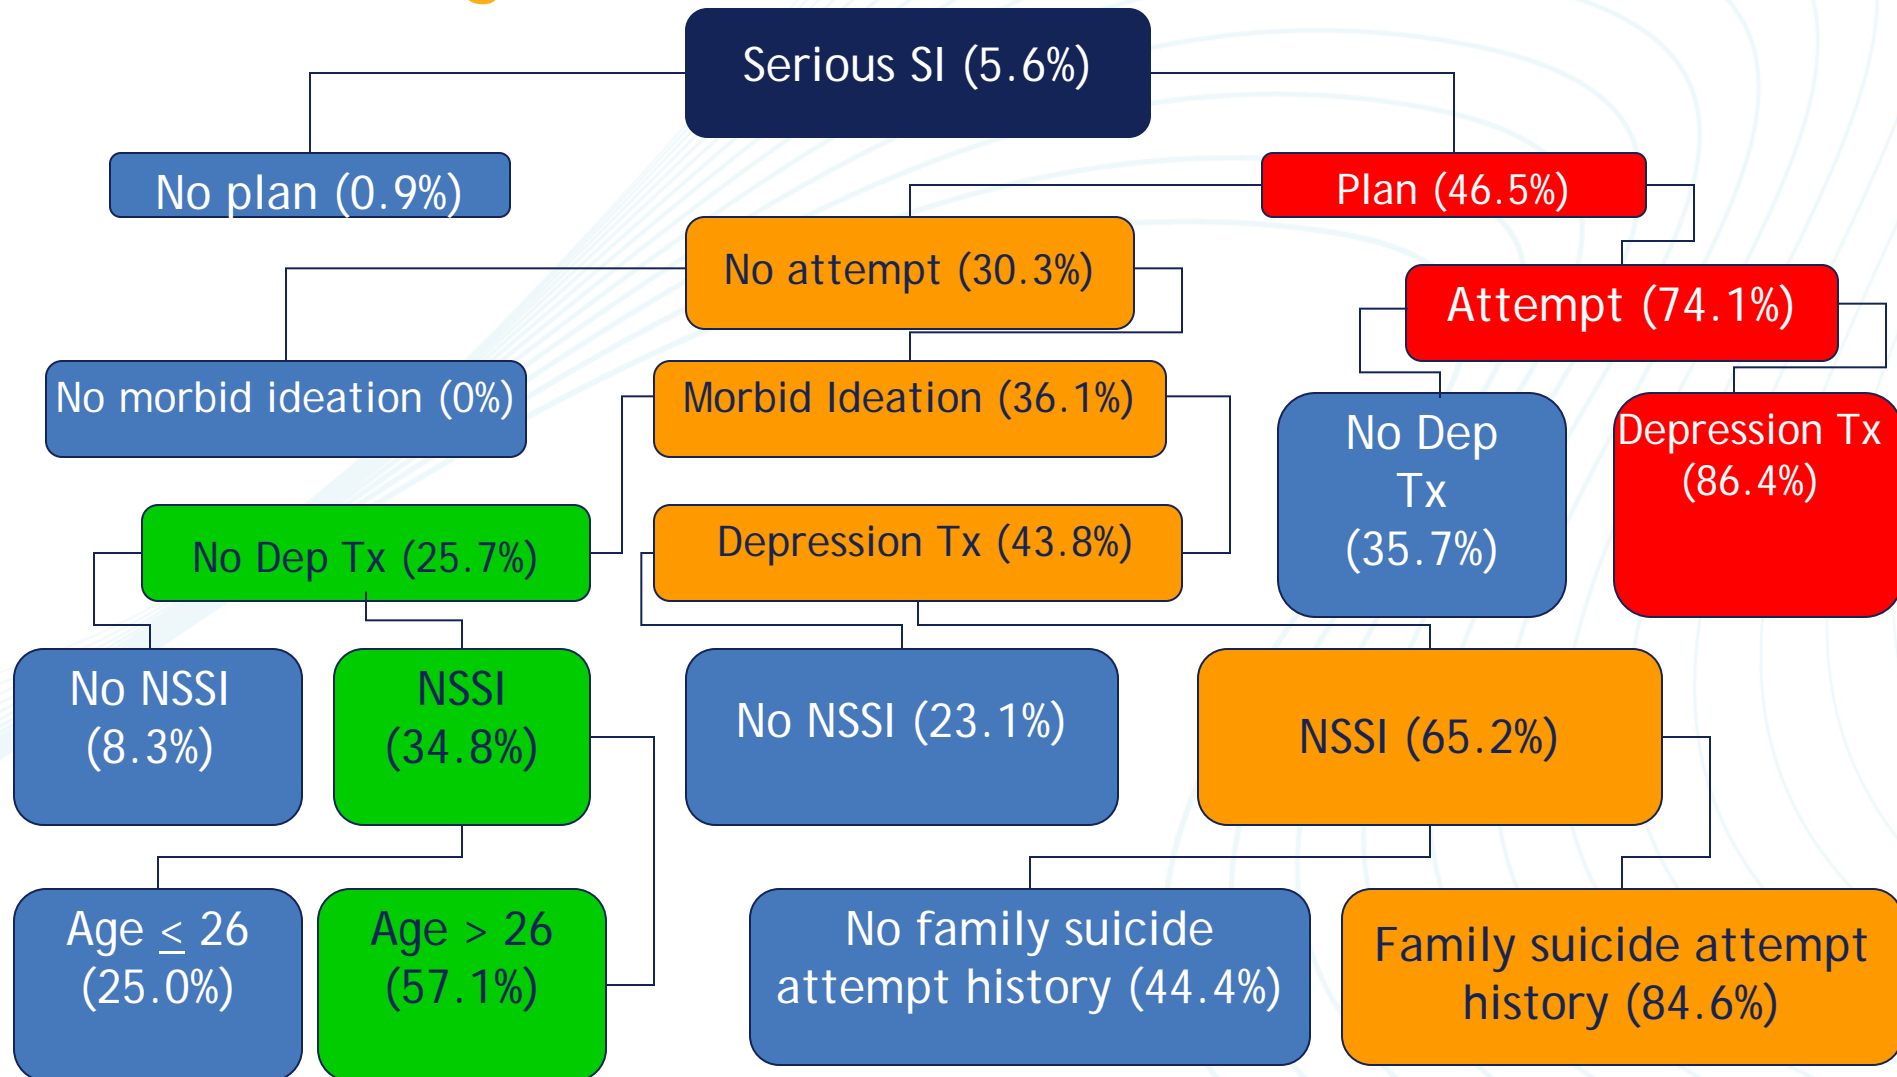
Serious SI (5.6%)

No plan (0.9%)

Plan (46.5%)

No attempt (30.3%)

Attempt (74.1%)

No morbid ideation (0%)

Morbid Ideation (36.1%)

No Dep Tx (35.7%)

Depression Tx (86.4%)

No Dep Tx (25.7%)

Depression Tx (43.8%)

No NSSI (8.3%)

NSSI (34.8%)

No NSSI (23.1%)

NSSI (65.2%)

Age $\leq$ 26 (25.0%)

Age > 26 (57.1%)

No family suicide attempt history (44.4%)

Family suicide attempt history (84.6%)